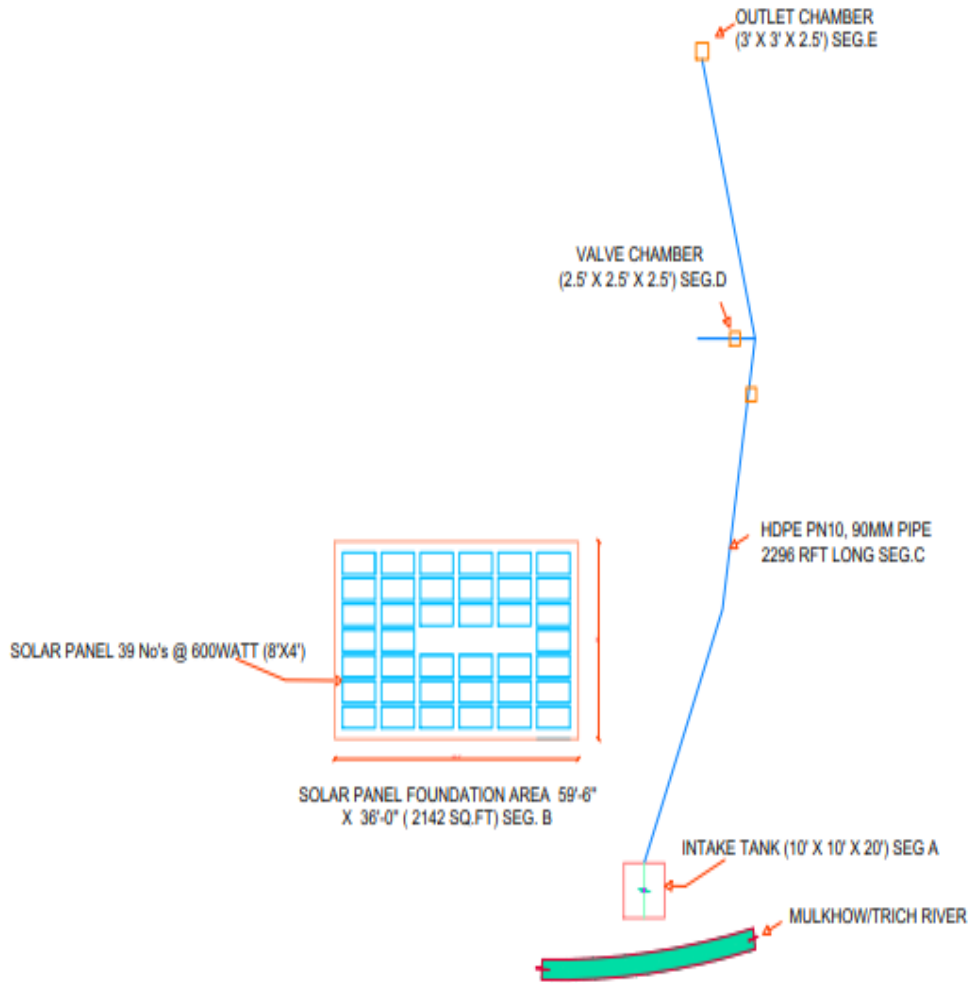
OUTLET CHAMBER
(3' X 3' X 2.5') SEG.E

VALVE CHAMBER
(2.5' X 2.5' X 2.5') SEG.D

HDPE PN10, 90MM PIPE
2296 RFT LONG SEG.C

SOLAR PANEL 39 No's @ 600WATT (8'X4')

SOLAR PANEL FOUNDATION AREA 59'-6"
X 36'-0" ( 2142 SQ.FT) SEG. B

INTAKE TANK (10' X 10' X 20') SEG A

MULKHOW/TRICH RIVER